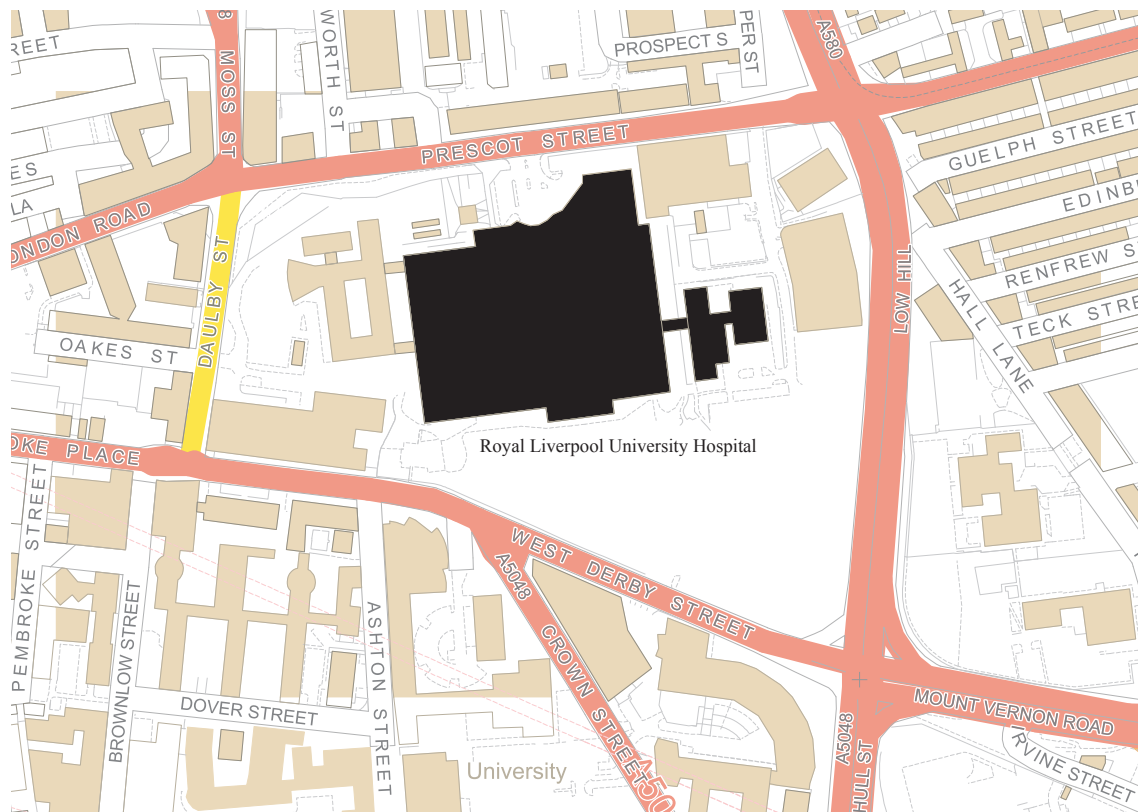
STREET
MOSS ST
WORTH ST
PROSPECT S
PER ST
A580
PRESCOT STREET
GUELPH STREET
ES
LA
ONDON ROAD
EDINB
DAULBY ST
RENFREW S
LOW HILL
HALL LANE
TECK ST
OAKES ST
Royal Liverpool University Hospital
OKE PLACE
WEST DERBY STREET
A5048
PEMBROKE STREET
BROWNLOW STREET
ASHTON STREET
CROWN STREET
DOVER STREET
A5048
HULL ST
MOUNT VERNON ROAD
RVINE STREET
University